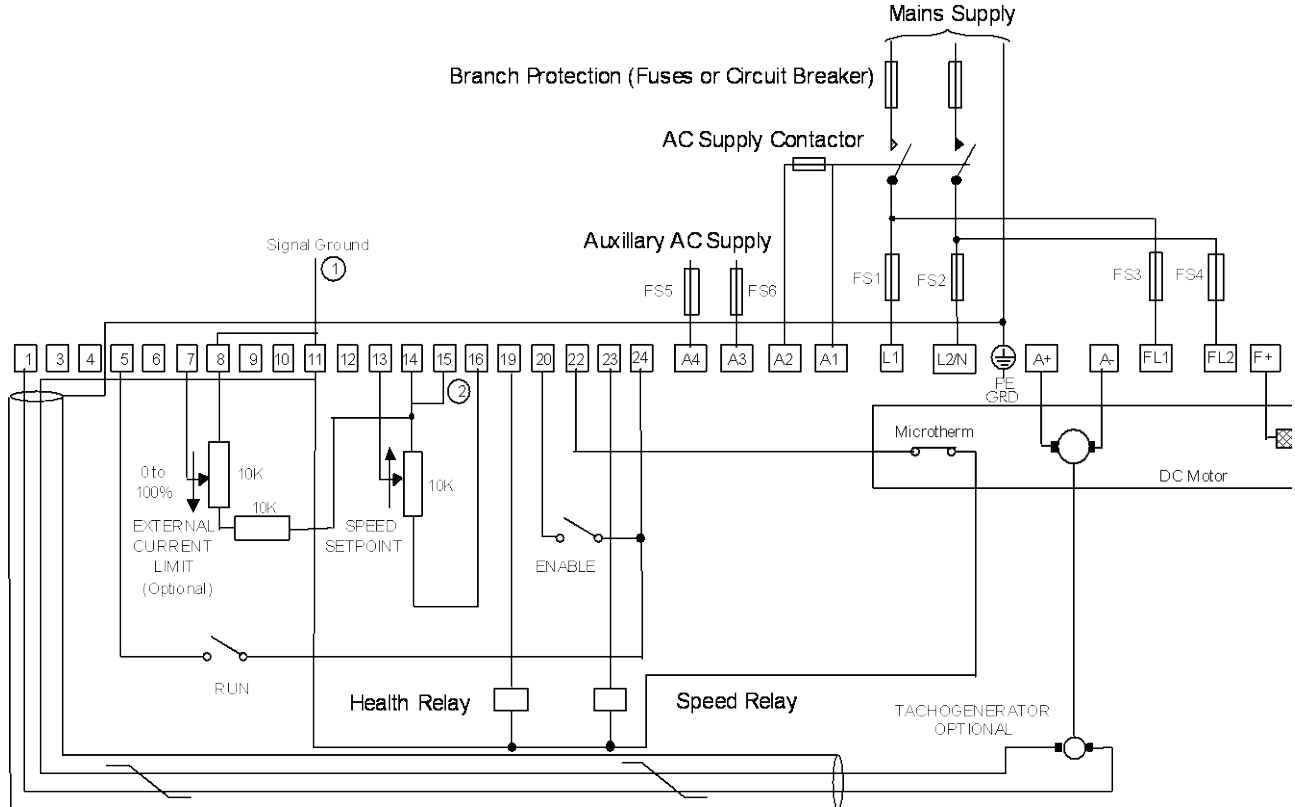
Mains Supply

Branch Protection (Fuses or Circuit Breaker)

AC Supply Contactor

Signal Ground

①

Auxillary AC Supply

FS5

FS6

FS1

FS2

FS3

FS4

1 3 4 5 6 7 8 9 10 11 12 13 14 15 16 19 20 22 23 24 A4 A3 A2 A1 L1 L2/N PE GRD A+ A- FL1 FL2 F+

②

Microtherm

0 to 100%

10K

10K

10K

EXTERNAL CURRENT LIMIT (Optional)

SPEED SETPOINT

ENABLE

DC Motor

RUN

Health Relay

Speed Relay

TACHOGENERATOR OPTIONAL